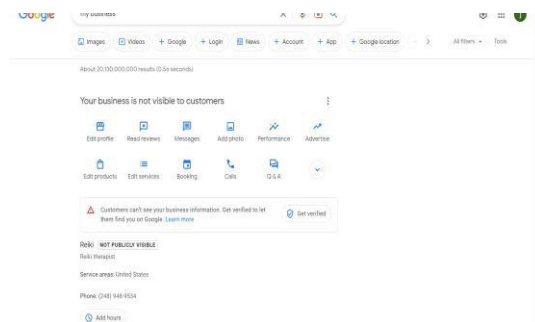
Google my business

Images Videos + Google + Login News + Account + App + Google location All filters Tools

About 20,130,000,000 results (0.56 seconds)

Your business is not visible to customers

Edit profile Read reviews Messages Add photo Performance Advertise

Edit products Edit services Booking Calls Q & A

Customers can't see your business information. Get verified to let them find you on Google. Learn more

Get verified

Reiki NOT PUBLICLY VISIBLE

Reiki therapist

Service areas: United States

Phone: (248) 948-9534

Add hours